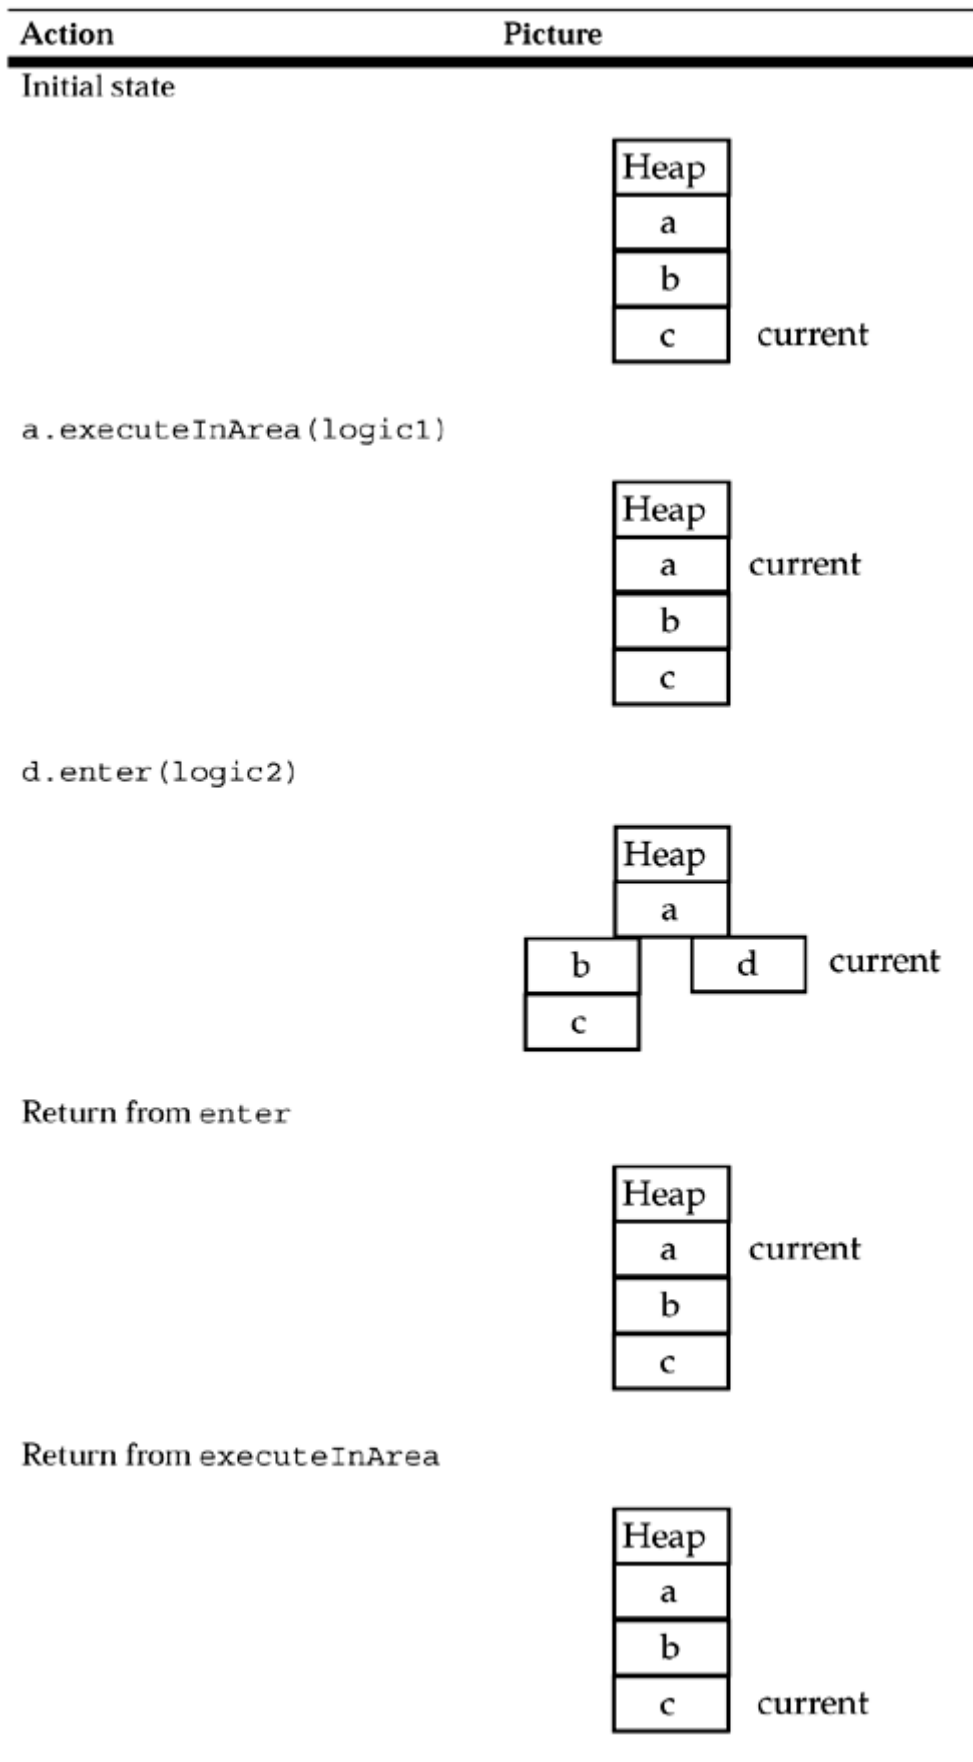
| Action | Picture |
|---|---|
| Initial state | Heap<br>a<br>b<br>c current |
| a.executeInArea(logic1) | Heap<br>a current<br>b<br>c |
| d.enter(logic2) | Heap<br>a<br>b d current<br>c |
| Return from enter | Heap<br>a current<br>b<br>c |
| Return from executeInArea | Heap<br>a<br>b<br>c current |